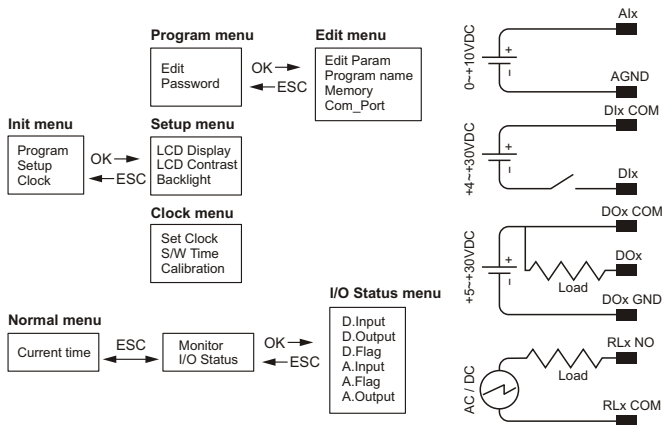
Program menu

Edit
Password

OK
ESC

Edit menu

Edit Param
Program name
Memory
Com_Port

Init menu

Program
Setup
Clock

OK
ESC

Setup menu

LCD Display
LCD Contrast
Backlight

Clock menu

Set Clock
S/W Time
Calibration

Normal menu

Current time

ESC

Monitor
I/O Status

OK
ESC

I/O Status menu

D.Input
D.Output
D.Flag
A.Input
A.Flag
A.Output

AIx
0~+10VDC
+
-
AGND

DIx COM
+4~+30VDC
+
-
DIx

DOx COM
+5~+30VDC
+
-
DOx
Load
DOx GND

RLx NO
AC / DC
Load
RLx COM